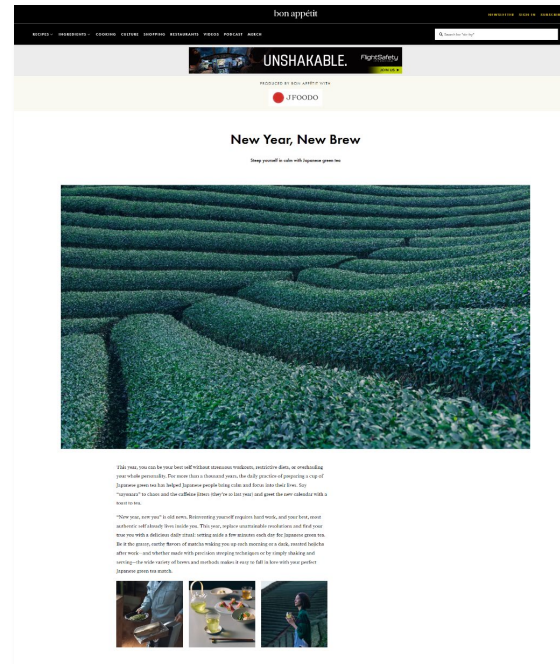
bon appétit

NEWSLETTER SIGN IN SUBSCRIBE

RECIPES INGREDIENTS COOKING CULTURE SHOPPING RESTAURANTS VIDEOS PODCAST MERCH

Search for "stir fry"

UNSHAKABLE. FlightSafety

PRODUCED BY BON APPÉTIT WITH

JFOODO

New Year, New Brew

Steep yourself in calm with Japanese green tea

This year, you can be your best self without strenuous workouts, restrictive diets, or overhauling your whole personality. For more than a thousand years, the daily practice of preparing a cup of Japanese green tea has helped Japanese people bring calm and focus into their lives. Say "sayonara" to chaos and the caffeine jitters (they're so last year) and greet the new calendar with a toast to tea.

"New year, new you" is old news. Reinventing yourself requires hard work, and your best, most authentic self already lives inside you. This year, replace unattainable resolutions and find your true you with a delicious daily ritual: setting aside a few minutes each day for Japanese green tea. Be it the grassy, earthy flavors of matcha waking you up each morning or a dark, roasted hojicha after work—and whether made with precision steeping techniques or by simply shaking and serving—the wide variety of brews and methods makes it easy to fall in love with your perfect Japanese green tea match.